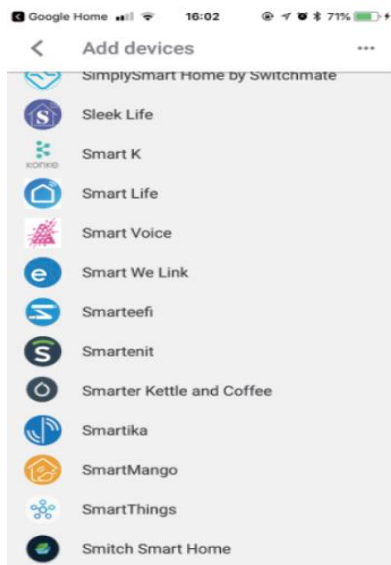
Google Home 16:02 71%

Add devices

SimplySmart Home by Switchmate

Sleek Life

konke

Smart K

Smart Life

Smart Voice

Smart We Link

Smarteefi

Smartenit

Smarter Kettle and Coffee

Smartika

SmartMango

SmartThings

Smitch Smart Home